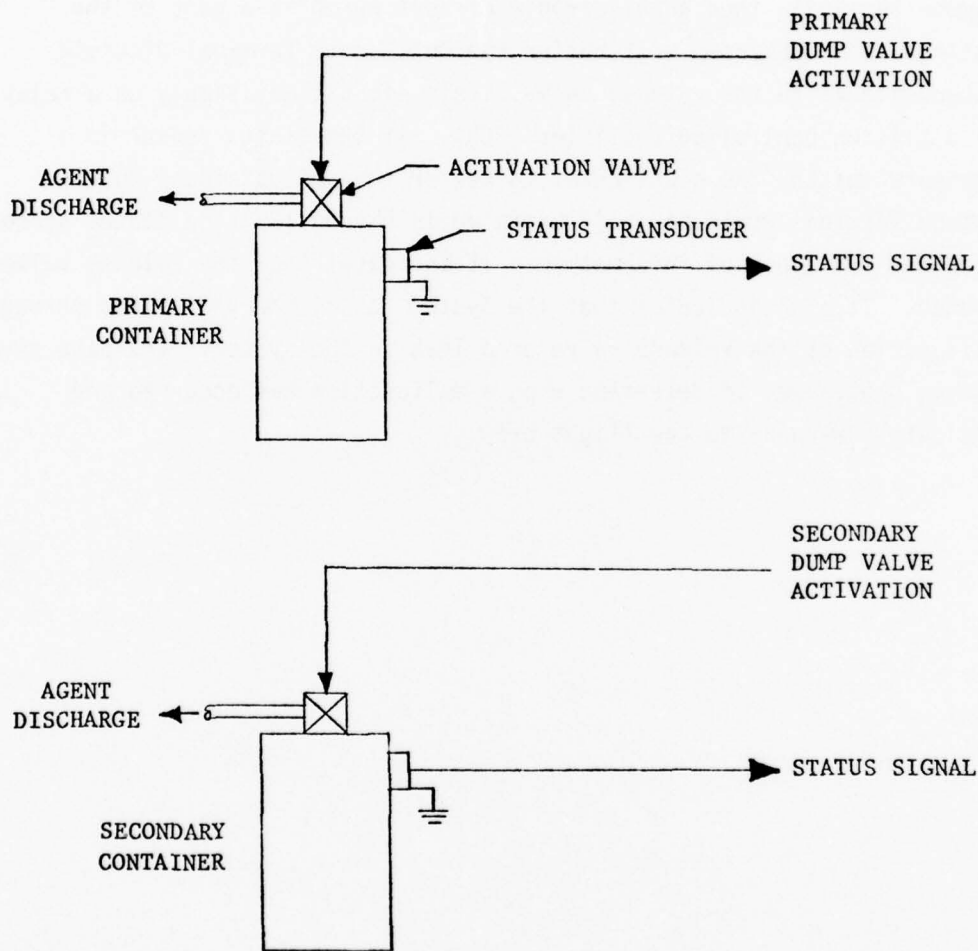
PRIMARY DUMP VALVE ACTIVATION

AGENT DISCHARGE

ACTIVATION VALVE

STATUS TRANSDUCER

STATUS SIGNAL

PRIMARY CONTAINER

SECONDARY DUMP VALVE ACTIVATION

AGENT DISCHARGE

STATUS SIGNAL

SECONDARY CONTAINER